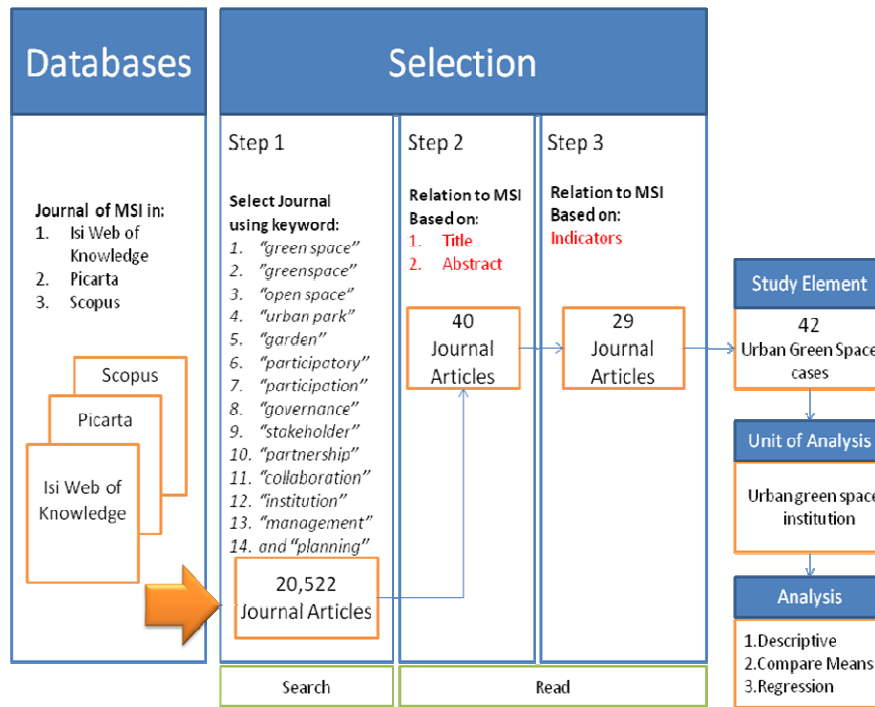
Databases

Journal of MSI in:
1. Isi Web of Knowledge
2. Picarta
3. Scopus

Scopus

Picarta

Isi Web of Knowledge

Selection

Step 1

Select Journal using keyword:
1. "green space"
2. "greenspace"
3. "open space"
4. "urban park"
5. "garden"
6. "participatory"
7. "participation"
8. "governance"
9. "stakeholder"
10. "partnership"
11. "collaboration"
12. "institution"
13. "management"
14. and "planning"

20,522 Journal Articles

Step 2

Relation to MSI Based on:
1. Title
2. Abstract

40 Journal Articles

Step 3

Relation to MSI Based on:
Indicators

29 Journal Articles

Search

Read

Study Element

42 Urban Green Space cases

Unit of Analysis

Urban green space institution

Analysis

1.Descriptive
2.Compare Means
3.Regression